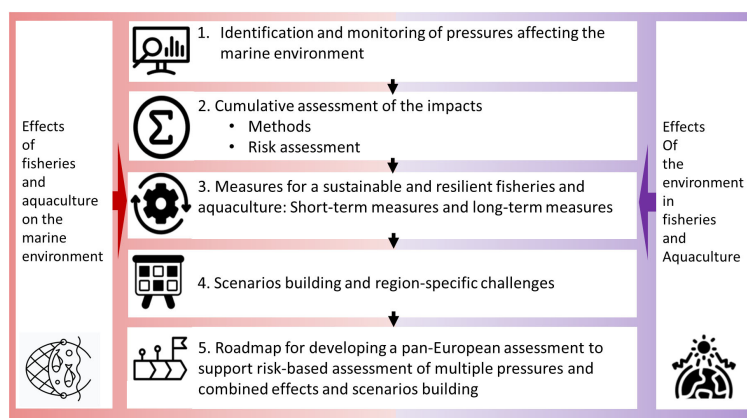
Effects of fisheries and aquaculture on the marine environment

1. Identification and monitoring of pressures affecting the marine environment

2. Cumulative assessment of the impacts
• Methods
• Risk assessment

3. Measures for a sustainable and resilient fisheries and aquaculture: Short-term measures and long-term measures

4. Scenarios building and region-specific challenges

5. Roadmap for developing a pan-European assessment to support risk-based assessment of multiple pressures and combined effects and scenarios building

Effects Of the environment in fisheries and Aquaculture